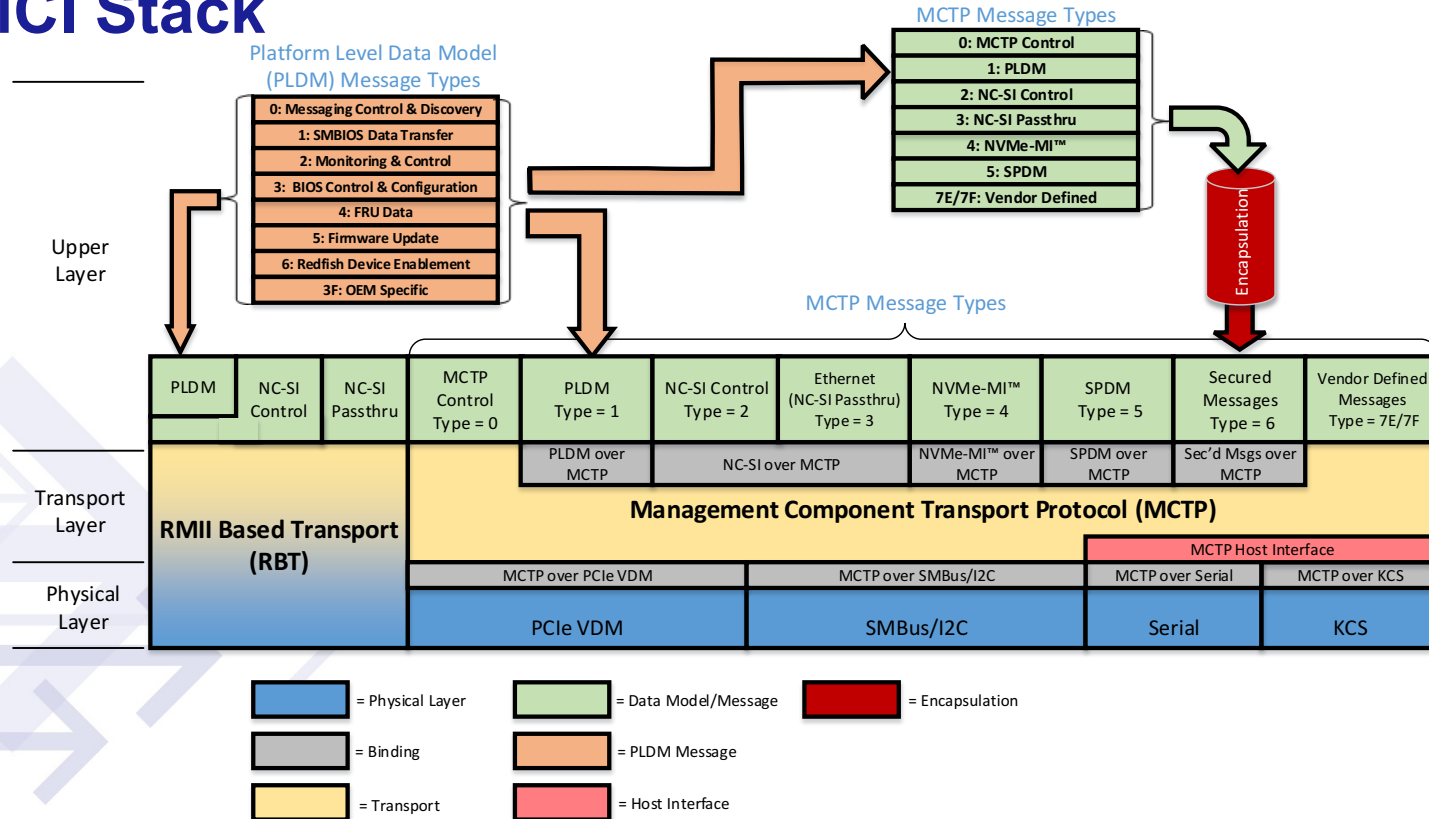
CI Stack

Platform Level Data Model (PLDM) Message Types

0: Messaging Control & Discovery
1: SMBIOS Data Transfer
2: Monitoring & Control
3: BIOS Control & Configuration
4: FRU Data
5: Firmware Update
6: Redfish Device Enablement
3F: OEM Specific

MCTP Message Types

0: MCTP Control
1: PLDM
2: NC-SI Control
3: NC-SI Passthru
4: NVMe-MI™
5: SPDM
7E/7F: Vendor Defined

Encapsulation

Upper Layer

MCTP Message Types

| PLDM | NC-SI Control | NC-SI Passthru | MCTP Control Type = 0 | PLDM Type = 1 | NC-SI Control Type = 2 | Ethernet (NC-SI Passthru) Type = 3 | NVMe-MI™ Type = 4 | SPDM Type = 5 | Secured Messages Type = 6 | Vendor Defined Messages Type = 7E/7F |

PLDM over MCTP
NC-SI over MCTP
NVMe-MI™ over MCTP
SPDM over MCTP
Sec'd Msgs over MCTP

Transport Layer

RMII Based Transport (RBT)

Management Component Transport Protocol (MCTP)

MCTP Host Interface

Physical Layer

MCTP over PCIe VDM
MCTP over SMBus/I2C
MCTP over Serial
MCTP over KCS

PCIe VDM
SMBus/I2C
Serial
KCS

= Physical Layer
= Data Model/Message
= Encapsulation
= Binding
= PLDM Message
= Transport
= Host Interface